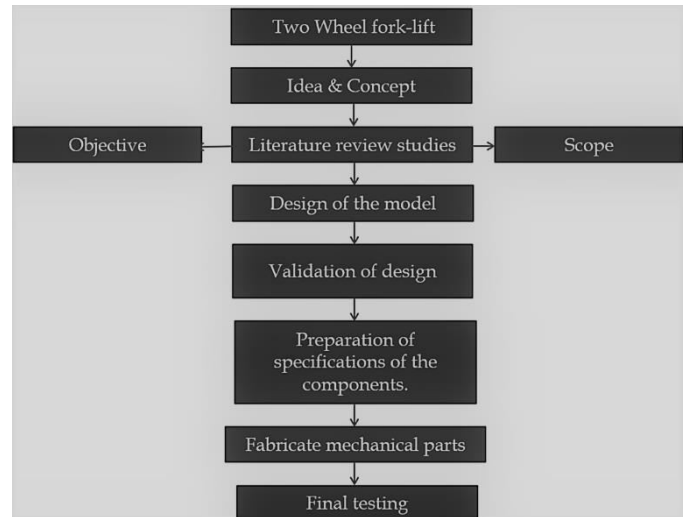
Two Wheel fork-lift

Idea & Concept

Objective

Literature review studies

Scope

Design of the model

Validation of design

Preparation of specifications of the components.

Fabricate mechanical parts

Final testing